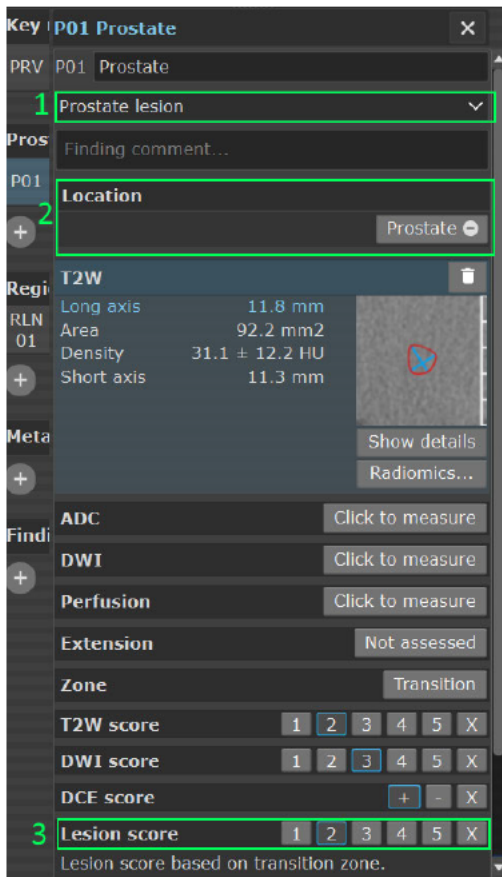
Key
PRV
Pros
P01
Regi
RLN 01
Meta
Findi

P01 Prostate ×
P01 Prostate
1 Prostate lesion
Finding comment...
2 Location
Prostate

T2W
Long axis 11.8 mm
Area 92.2 mm2
Density 31.1 ± 12.2 HU
Short axis 11.3 mm
Show details
Radiomics...

| | |
|---|---|
| ADC | Click to measure |
| DWI | Click to measure |
| Perfusion | Click to measure |
| Extension | Not assessed |
| Zone | Transition |
| T2W score | 1 2 3 4 5 X |
| DWI score | 1 2 3 4 5 X |
| DCE score | + - X |
| 3 Lesion score | 1 2 3 4 5 X |

Lesion score based on transition zone.